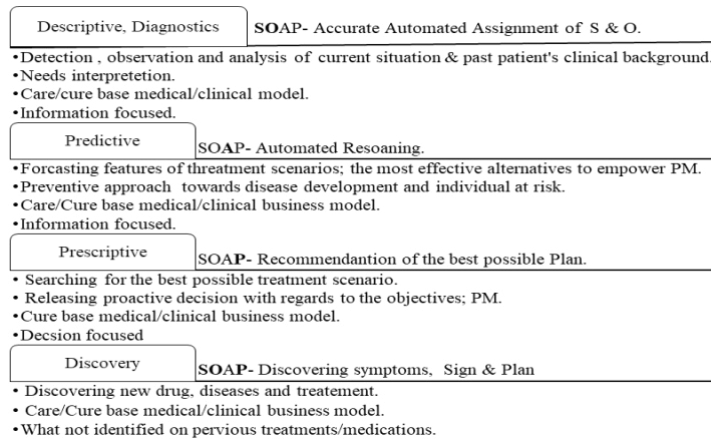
Descriptive, Diagnostics

SOAP- Accurate Automated Assignment of S & O.

•Detection , observation and analysis of current situation & past patient's clinical background.
•Needs interpretetion.
•Care/cure base medical/clinical model.
•Information focused.

Predictive

SOAP- Automated Resoaning.

•Forcasting features of threatment scenarios; the most effective alternatives to empower PM.
•Preventive approach towards disease development and individual at risk.
•Care/Cure base medical/clinical business model.
•Information focused.

Prescriptive

SOAP- Recommendantion of the best possible Plan.

• Searching for the best possible treatment scenario.
• Releasing proactive decision with regards to the objectives; PM.
•Cure base medical/clinical business model.
•Decsion focused

Discovery

SOAP- Discovering symptoms, Sign & Plan

• Discovering new drug, diseases and treatement.
• Care/Cure base medical/clinical business model.
•What not identified on pervious treatments/medications.